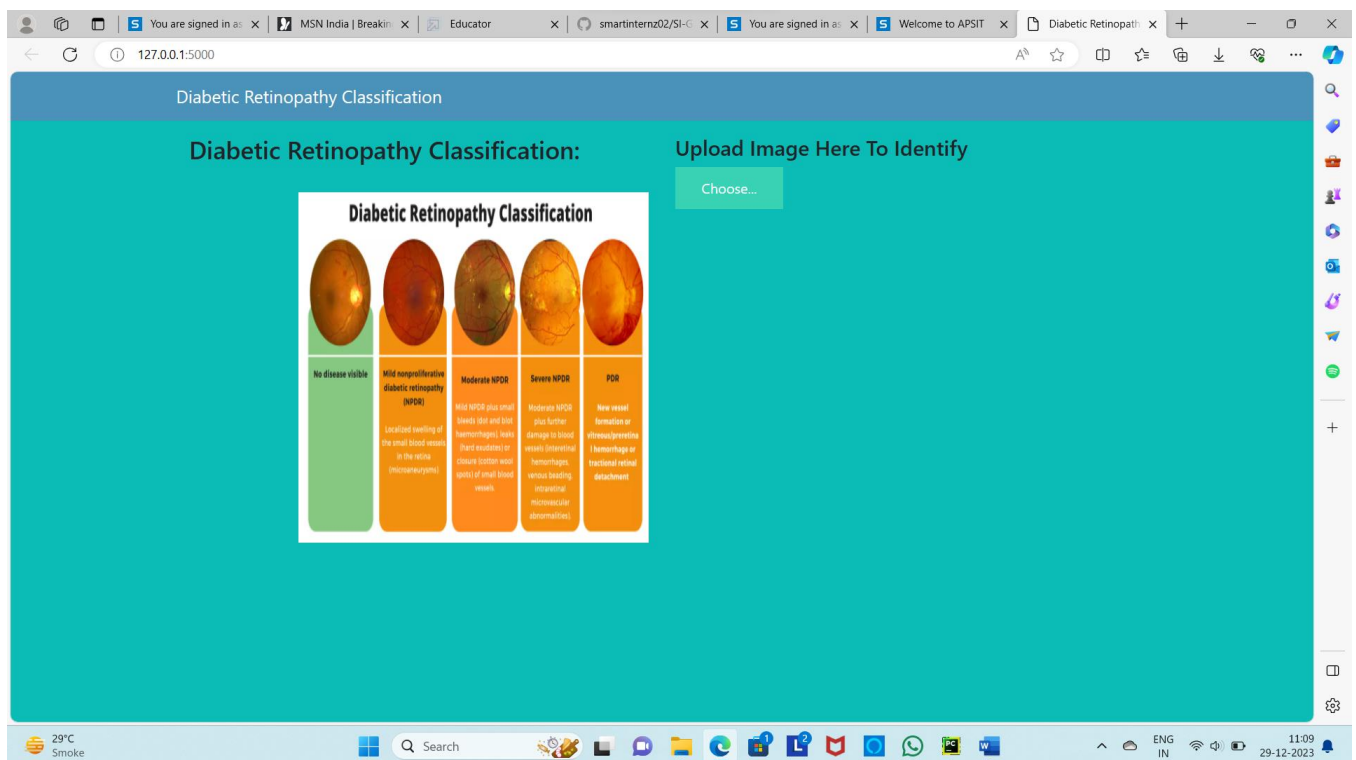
You are signed in as | MSN India | Breakin | Educator | smartinternz02/SI-G | You are signed in as | Welcome to APSIT | Diabetic Retinopath

127.0.0.1:5000

Diabetic Retinopathy Classification

Diabetic Retinopathy Classification:

Diabetic Retinopathy Classification

No disease visible

Mild nonproliferative diabetic retinopathy (NPDR)

Localized swelling of the small blood vessels in the retina (microaneurysms)

Moderate NPDR

Mild NPDR plus small bleeds (dot and blot haemorrhages), leaks (hard exudates) or closure (cotton wool spots) of small blood vessels.

Severe NPDR

Moderate NPDR plus further damage to blood vessels (intraretinal hemorrhages, venous beading, intraretinal microvascular abnormalities).

PDR

New vessel formation or vitreous/preretinal hemorrhage or tractional retinal detachment

Upload Image Here To Identify

Choose...

29°C
Smoke

Search

ENG
IN

11:09
29-12-2023